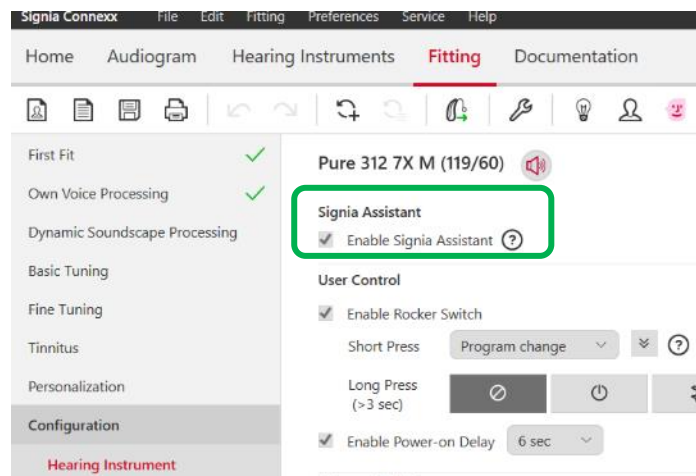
Signia Connexx File Edit Fitting Preferences Service Help

Home Audiogram Hearing Instruments Fitting Documentation

First Fit
Own Voice Processing
Dynamic Soundscape Processing
Basic Tuning
Fine Tuning
Tinnitus
Personalization
Configuration
Hearing Instrument

Pure 312 7X M (119/60)

Signia Assistant
Enable Signia Assistant ?

User Control
Enable Rocker Switch
Short Press Program change ?
Long Press (>3 sec)
Enable Power-on Delay 6 sec